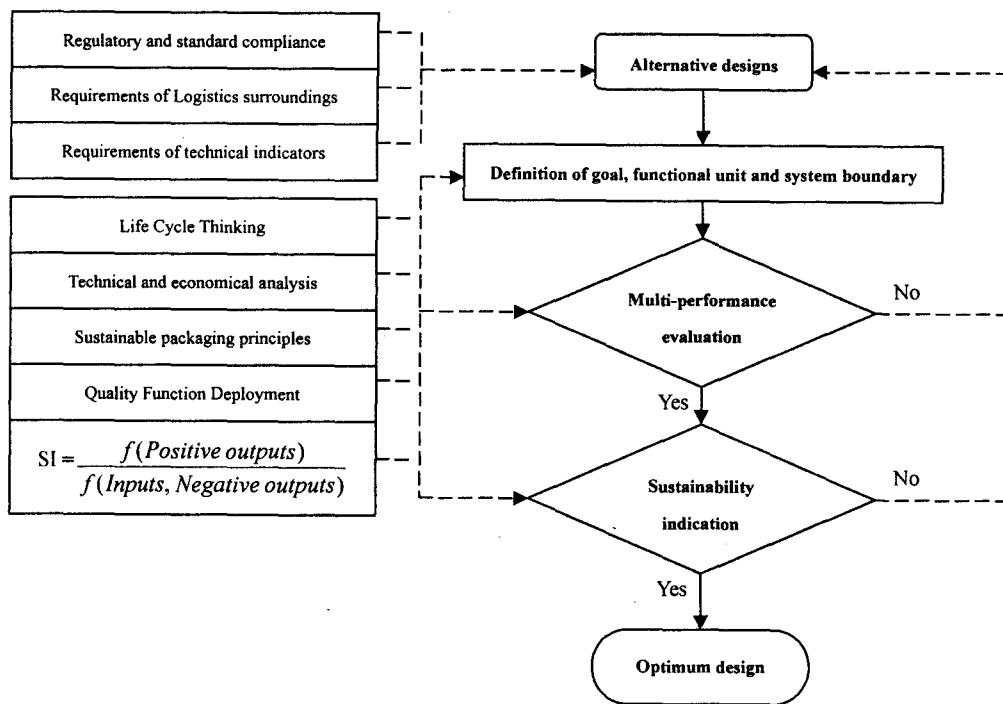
Regulatory and standard compliance

Requirements of Logistics surroundings

Requirements of technical indicators

Life Cycle Thinking

Technical and economical analysis

Sustainable packaging principles

Quality Function Deployment

$\text{SI} = \frac{f(Positive\ outputs)}{f(Inputs, Negative\ outputs)}$

Alternative designs

Definition of goal, functional unit and system boundary

Multi-performance evaluation

No

Yes

Sustainability indication

No

Yes

Optimum design